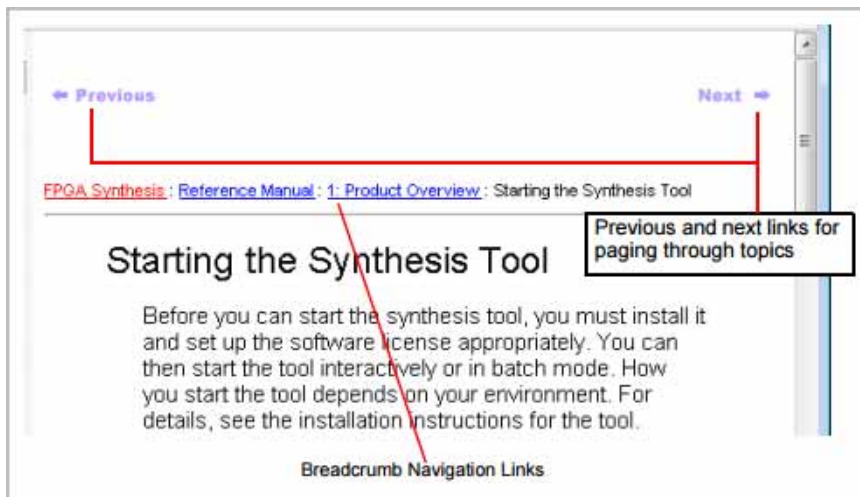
⇐ Previous

Next ⇒

FPGA Synthesis : Reference Manual : 1: Product Overview : Starting the Synthesis Tool

Previous and next links for paging through topics

Starting the Synthesis Tool

Before you can start the synthesis tool, you must install it and set up the software license appropriately. You can then start the tool interactively or in batch mode. How you start the tool depends on your environment. For details, see the installation instructions for the tool.

Breadcrumb Navigation Links